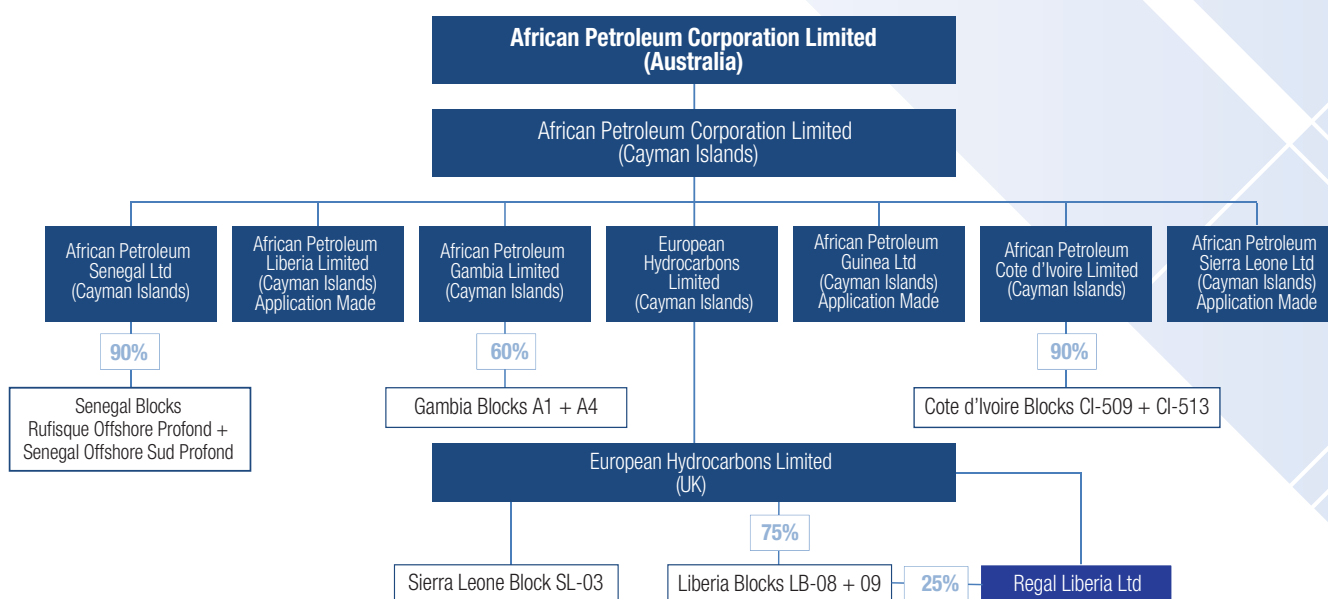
**African Petroleum Corporation Limited (Australia)**

African Petroleum Corporation Limited (Cayman Islands)

African Petroleum Senegal Ltd (Cayman Islands)

African Petroleum Liberia Limited (Cayman Islands) Application Made

African Petroleum Gambia Limited (Cayman Islands)

European Hydrocarbons Limited (Cayman Islands)

African Petroleum Guinea Ltd (Cayman Islands) Application Made

African Petroleum Cote d'Ivoire Limited (Cayman Islands)

African Petroleum Sierra Leone Ltd (Cayman Islands) Application Made

90%

Senegal Blocks Rufisque Offshore Profond + Senegal Offshore Sud Profond

60%

Gambia Blocks A1 + A4

90%

Cote d'Ivoire Blocks CI-509 + CI-513

European Hydrocarbons Limited (UK)

75%

Sierra Leone Block SL-03

Liberia Blocks LB-08 + 09

25%

Regal Liberia Ltd